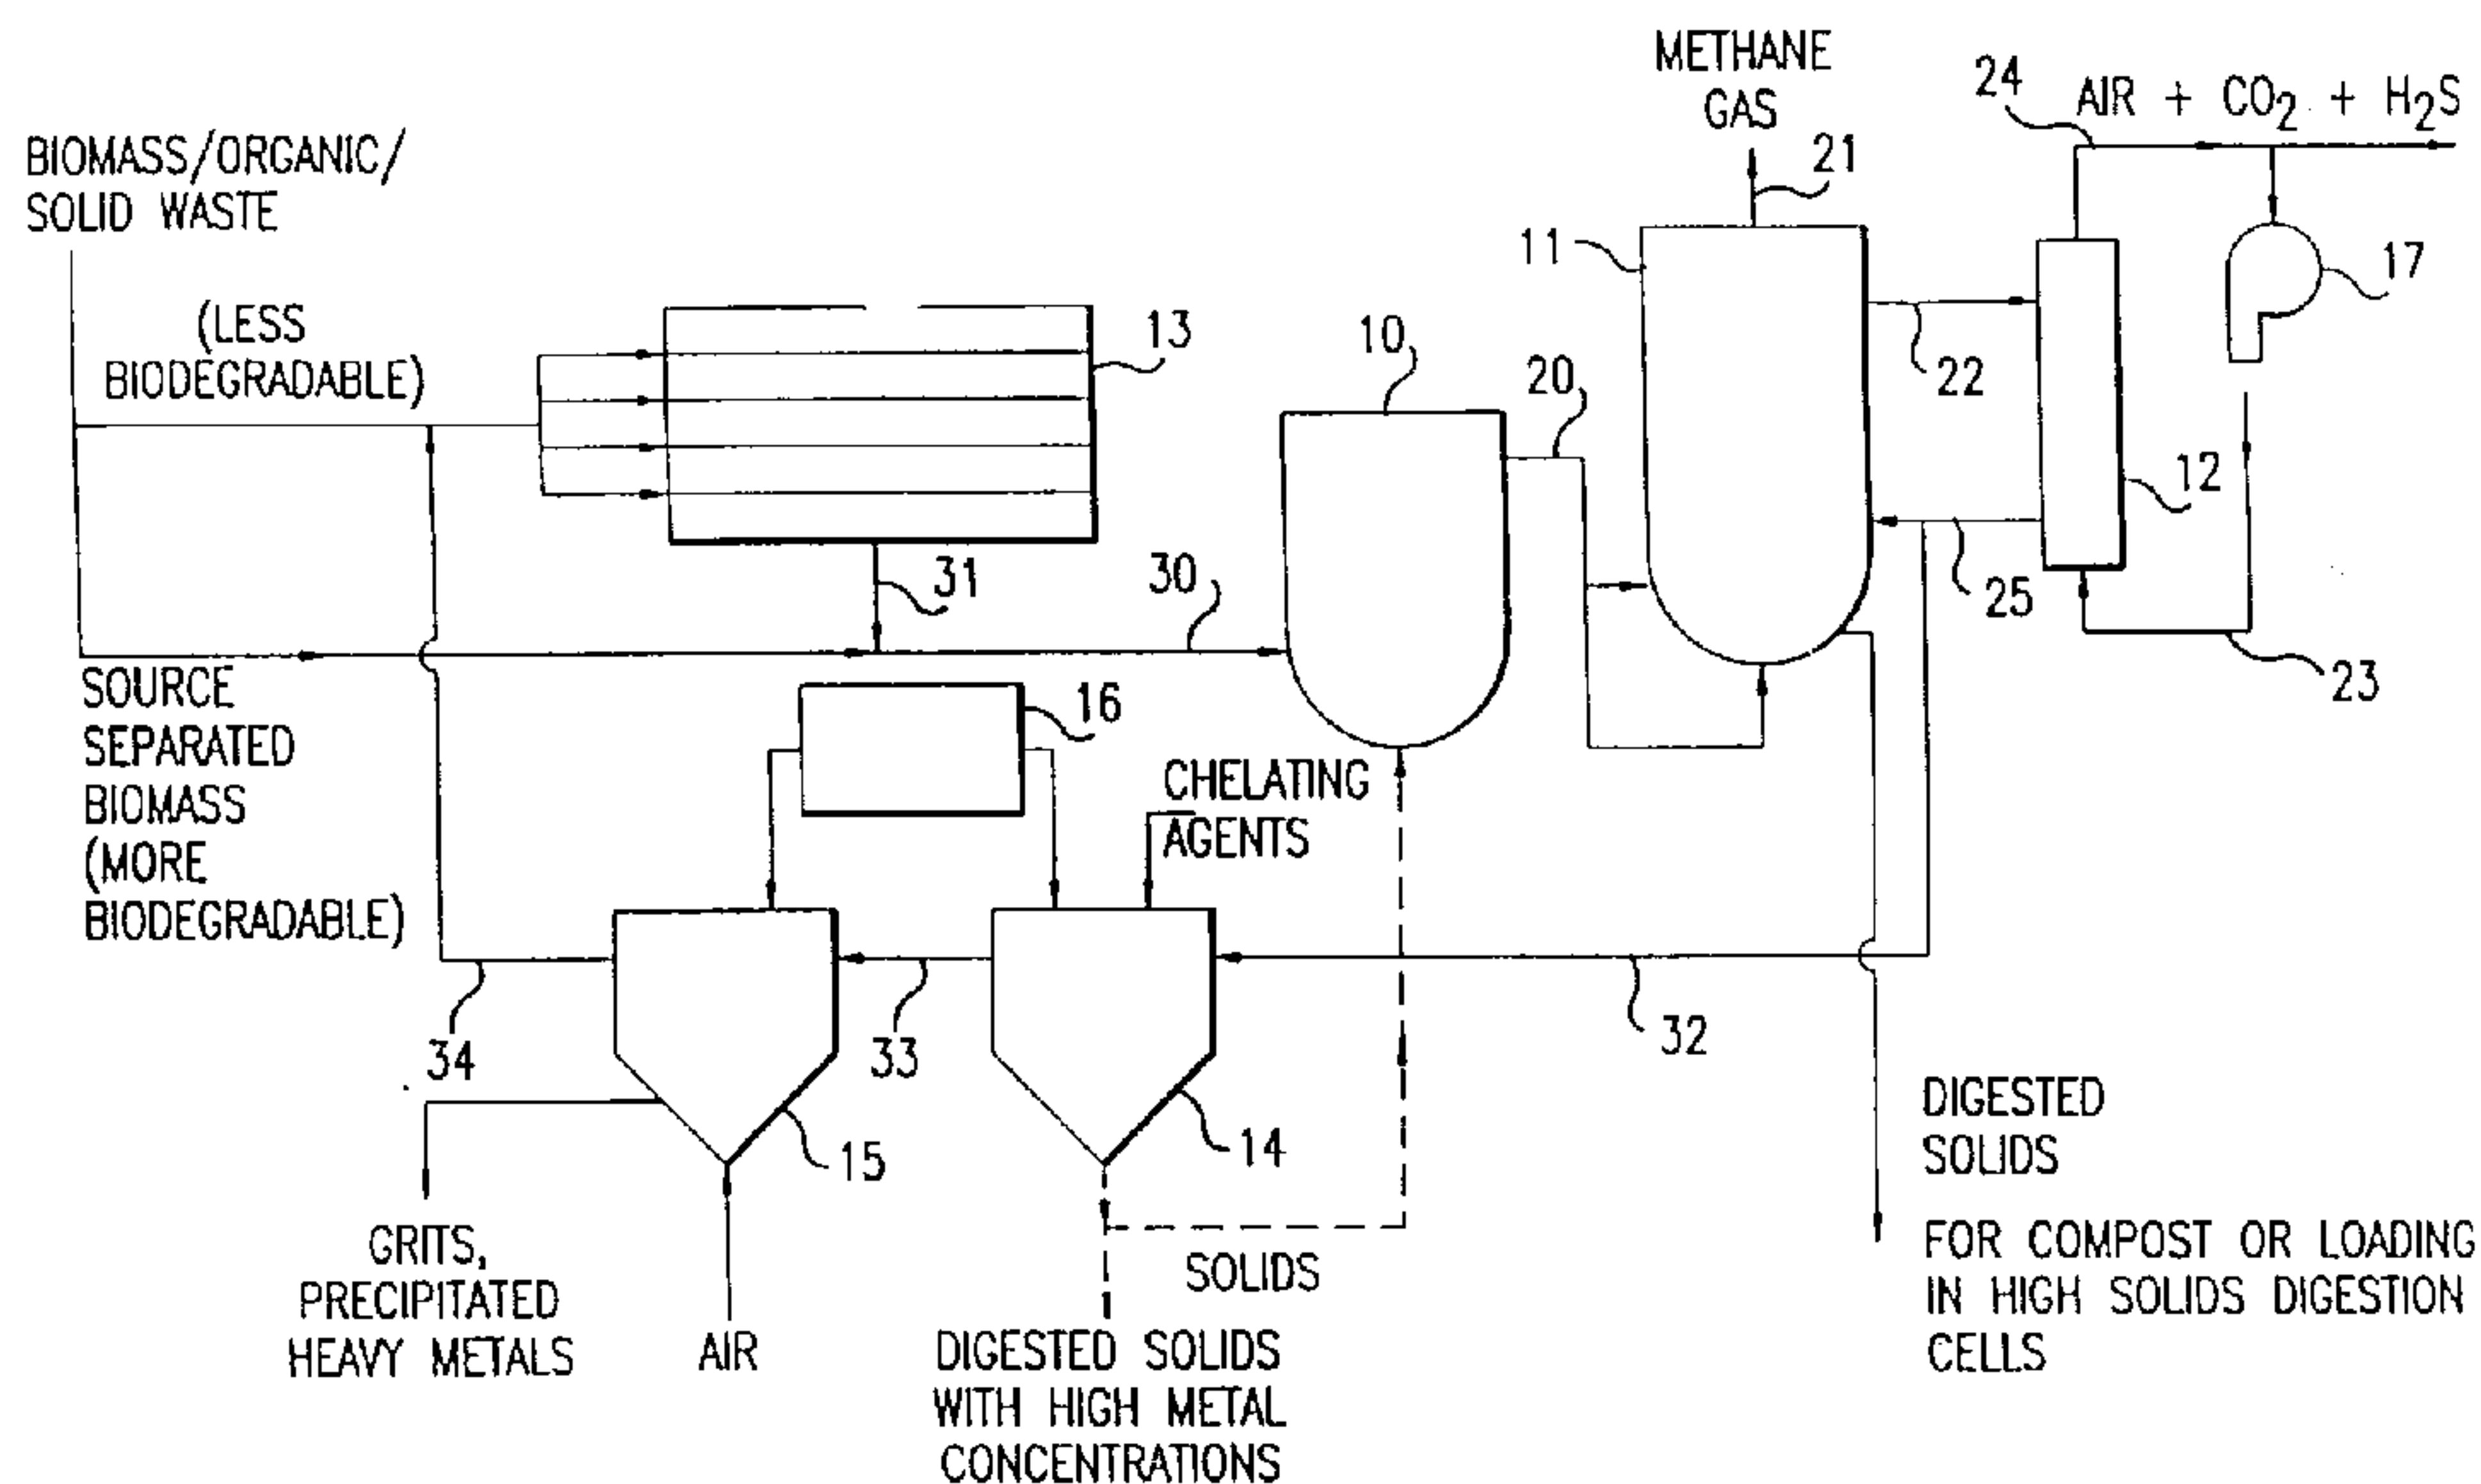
METHANE GAS

24

AIR + $CO_2$ + $H_2S$

BIOMASS/ORGANIC/ SOLID WASTE

21

11

17

(LESS BIODEGRADABLE)

13

10

20

22

12

31

30

25

23

SOURCE SEPARATED BIOMASS (MORE BIODEGRADABLE)

16

CHELATING AGENTS

34

33

32

15

14

DIGESTED SOLIDS

FOR COMPOST OR LOADING IN HIGH SOLIDS DIGESTION CELLS

GRITS, PRECIPITATED HEAVY METALS

AIR

SOLIDS

DIGESTED SOLIDS WITH HIGH METAL CONCENTRATIONS